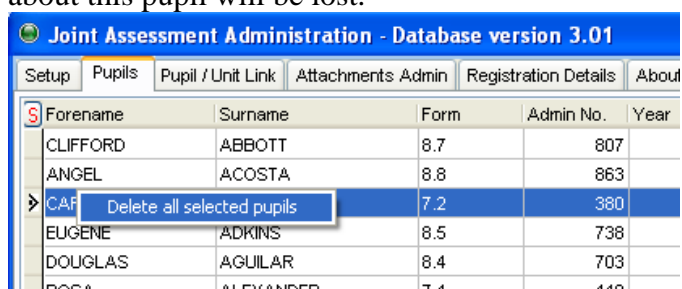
about this pupil will be lost.

Joint Assessment Administration - Database version 3.01

Setup | Pupils | Pupil / Unit Link | Attachments Admin | Registration Details | About

| S | Forename | Surname | Form | Admin No. | Year |
|---|---|---|---|---|---|
| | CLIFFORD | ABBOTT | 8.7 | 807 | |
| | ANGEL | ACOSTA | 8.8 | 863 | |
| | CA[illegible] | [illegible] | 7.2 | 380 | |
| | EUGENE | ADKINS | 8.5 | 738 | |
| | DOUGLAS | AGUILAR | 8.4 | 703 | |
| | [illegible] | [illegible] | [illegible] | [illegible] | |

Delete all selected pupils